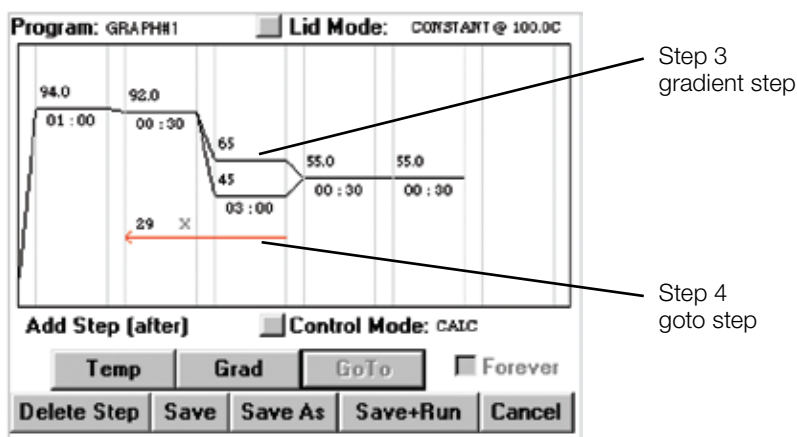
Program: GRAPH#1

Lid Mode: CONSTANT @ 100.0C

94.0
01 : 00

92.0
00 : 30

65

45

03 : 00

55.0
00 : 30

55.0
00 : 30

29 X

Step 3
gradient step

Step 4
goto step

Add Step (after)

Control Mode: CALC

Temp

Grad

GoTo

Forever

Delete Step

Save

Save As

Save+Run

Cancel